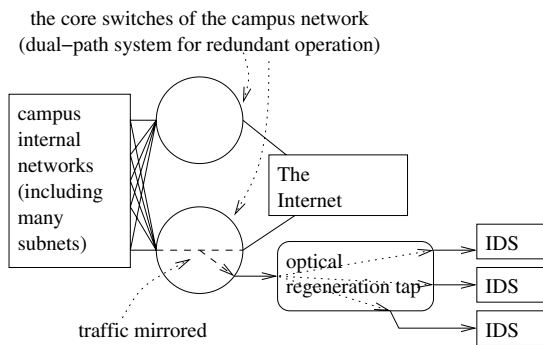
the core switches of the campus network
(dual−path system for redundant operation)

campus internal networks (including many subnets)

The Internet

optical regeneration tap

IDS

IDS

IDS

traffic mirrored